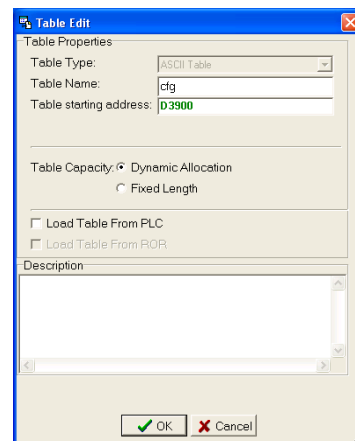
Table Edit

Table Properties

Table Type: ASCII Table

Table Name: cfg

Table starting address: D3900

Table Capacity: Dynamic Allocation

Fixed Length

Load Table From PLC

Load Table From ROR

Description

OK Cancel